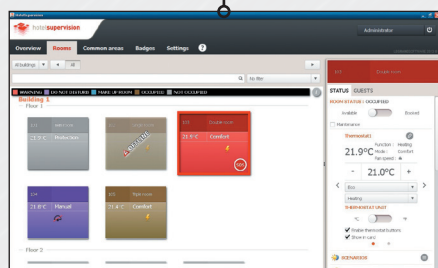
hotelsupervision

Administrator

Overview Rooms Common areas Badges Settings ?

All buildings

No filter

WARNING DO NOT DISTURB MAKE UP ROOM OCCUPIED NOT OCCUPIED

Building 1

Floor 1

21.0°C Protection

21.0°C Comfort

21.0°C Manual

21.0°C Comfort

Floor 2

STATUS GUESTS

ROOM STATUS | OCCUPIED

Available Booked

Maintenance

Thermostat1

21.9°C Function: Heating Mode: Comfort Fan speed:

21.0°C

Heating

THERMOSTAT UNIT

Enable thermostat buttons

Show in card

SCENARIOS